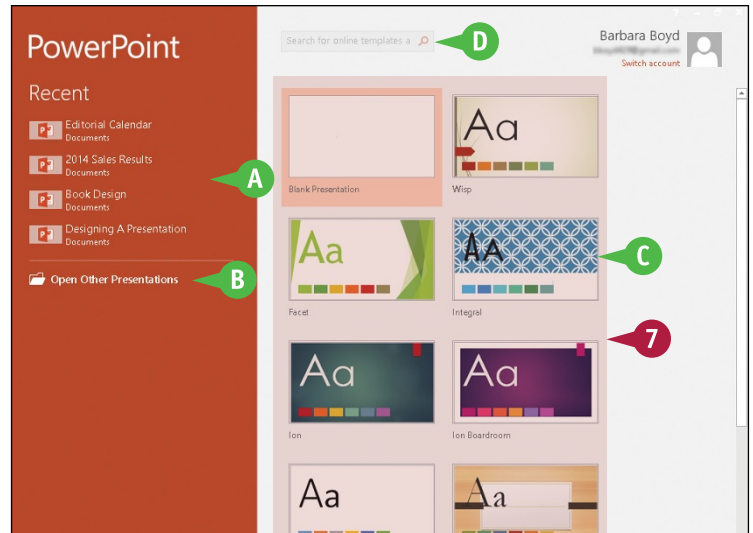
PowerPoint

Recent

Editorial Calendar
Documents

2014 Sales Results
Documents

Book Design
Documents

Designing A Presentation
Documents

Open Other Presentations

A

B

Search for online templates a

D

Barbara Boyd
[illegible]
Switch account

Blank Presentation

Aa
Wisp

Aa
Facet

Aa
Integral

C

7

Aa
Ion

Aa
Ion Boardroom

Aa

Aa